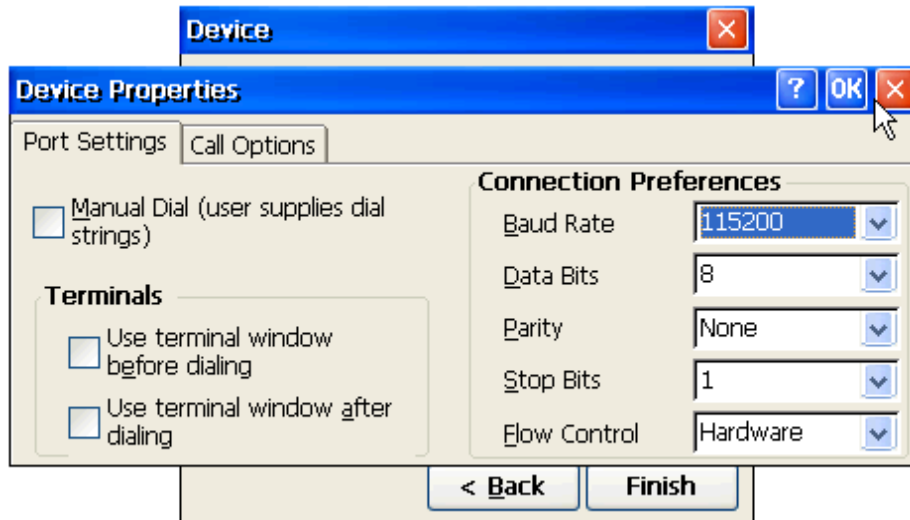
Device

Device Properties

? OK

Port Settings | Call Options

Manual Dial (user supplies dial strings)

Terminals

Use terminal window before dialing

Use terminal window after dialing

Connection Preferences

Baud Rate 115200

Data Bits 8

Parity None

Stop Bits 1

Flow Control Hardware

< Back

Finish